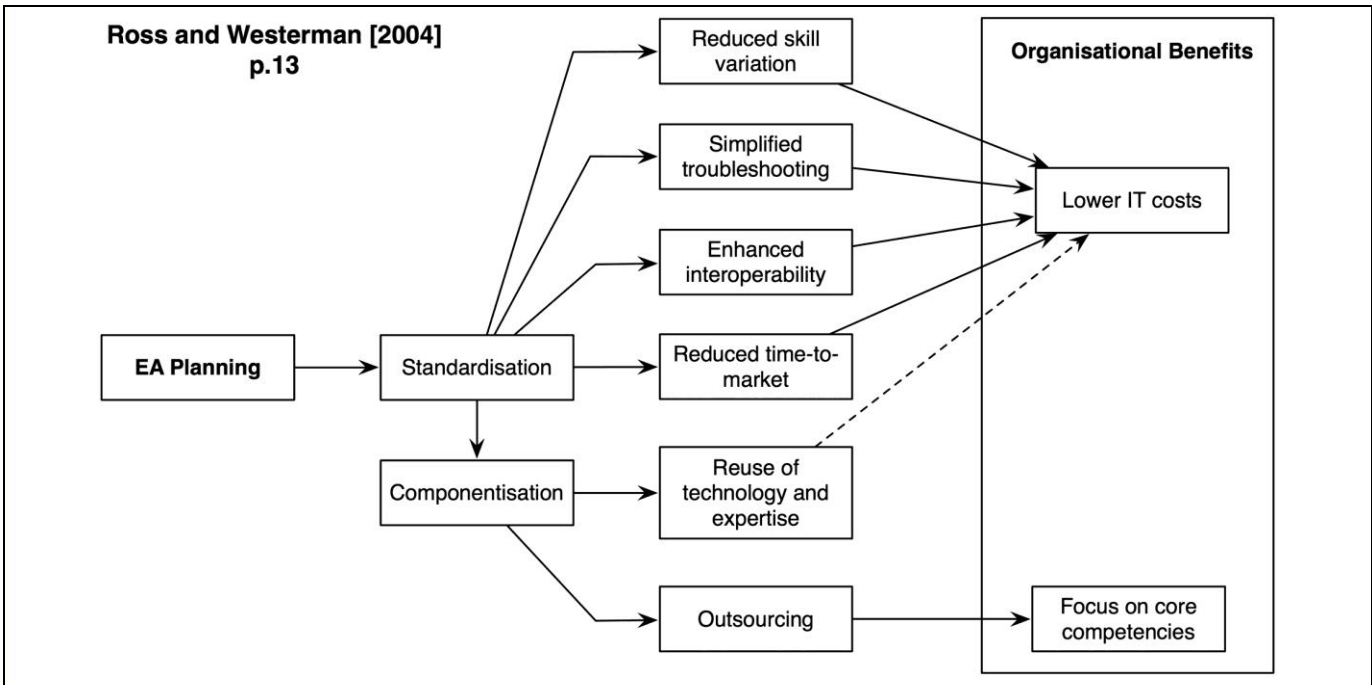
Ross and Westerman [2004] p.13

EA Planning

Standardisation

Componentisation

Reduced skill variation

Simplified troubleshooting

Enhanced interoperability

Reduced time-to-market

Reuse of technology and expertise

Outsourcing

Organisational Benefits

Lower IT costs

Focus on core competencies